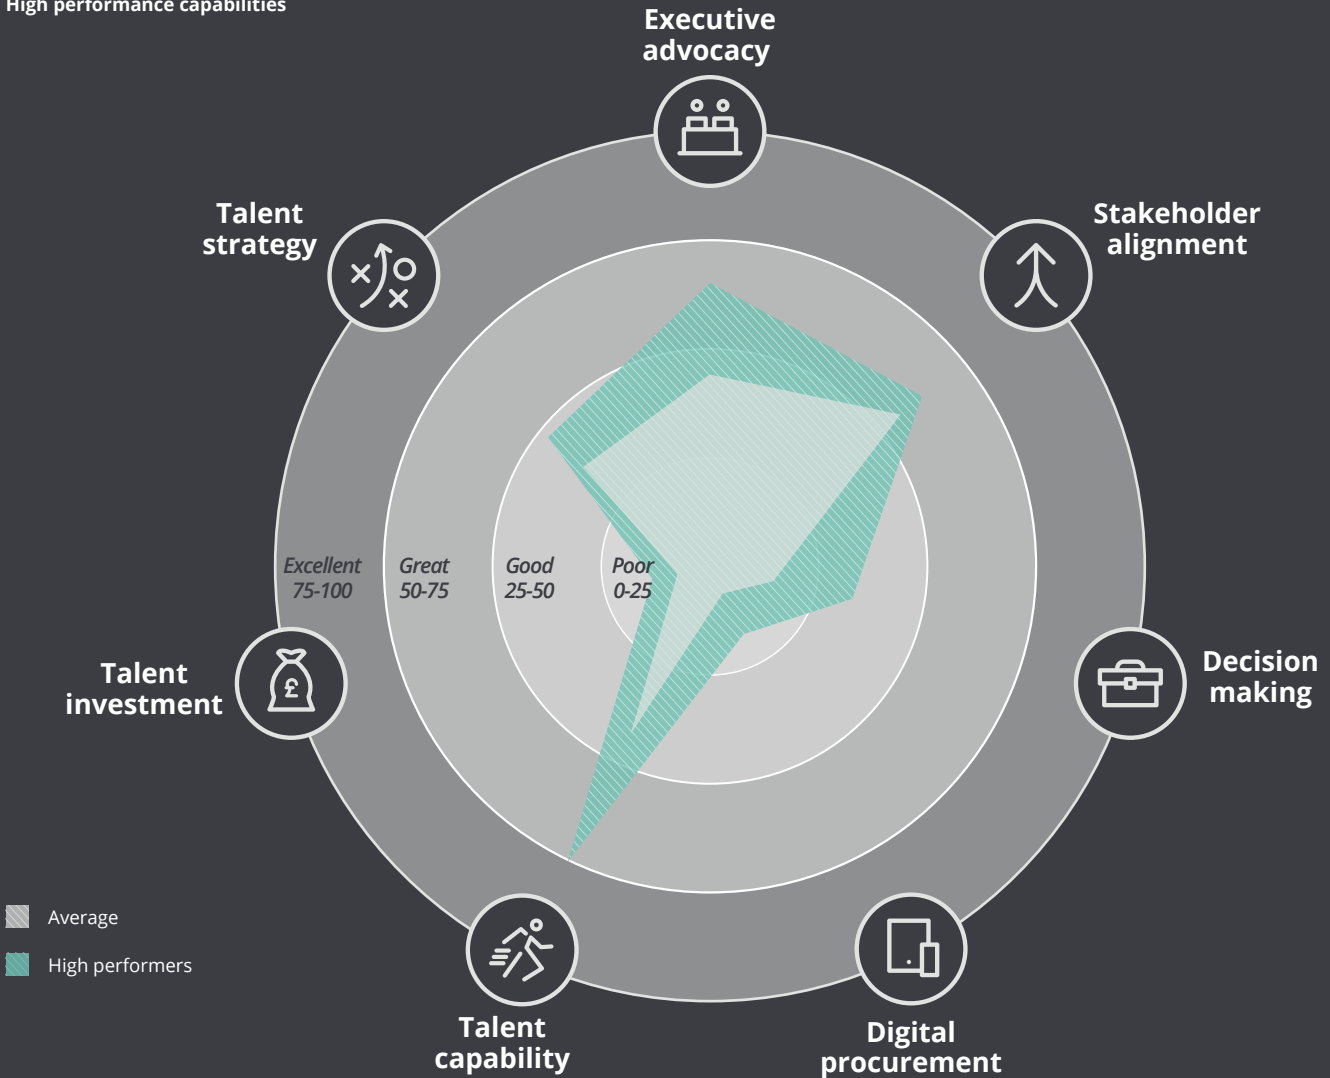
High performance capabilities

Executive advocacy

Talent strategy

Stakeholder alignment

Excellent 75-100

Great 50-75

Good 25-50

Poor 0-25

Talent investment

Decision making

Average

High performers

Talent capability

Digital procurement